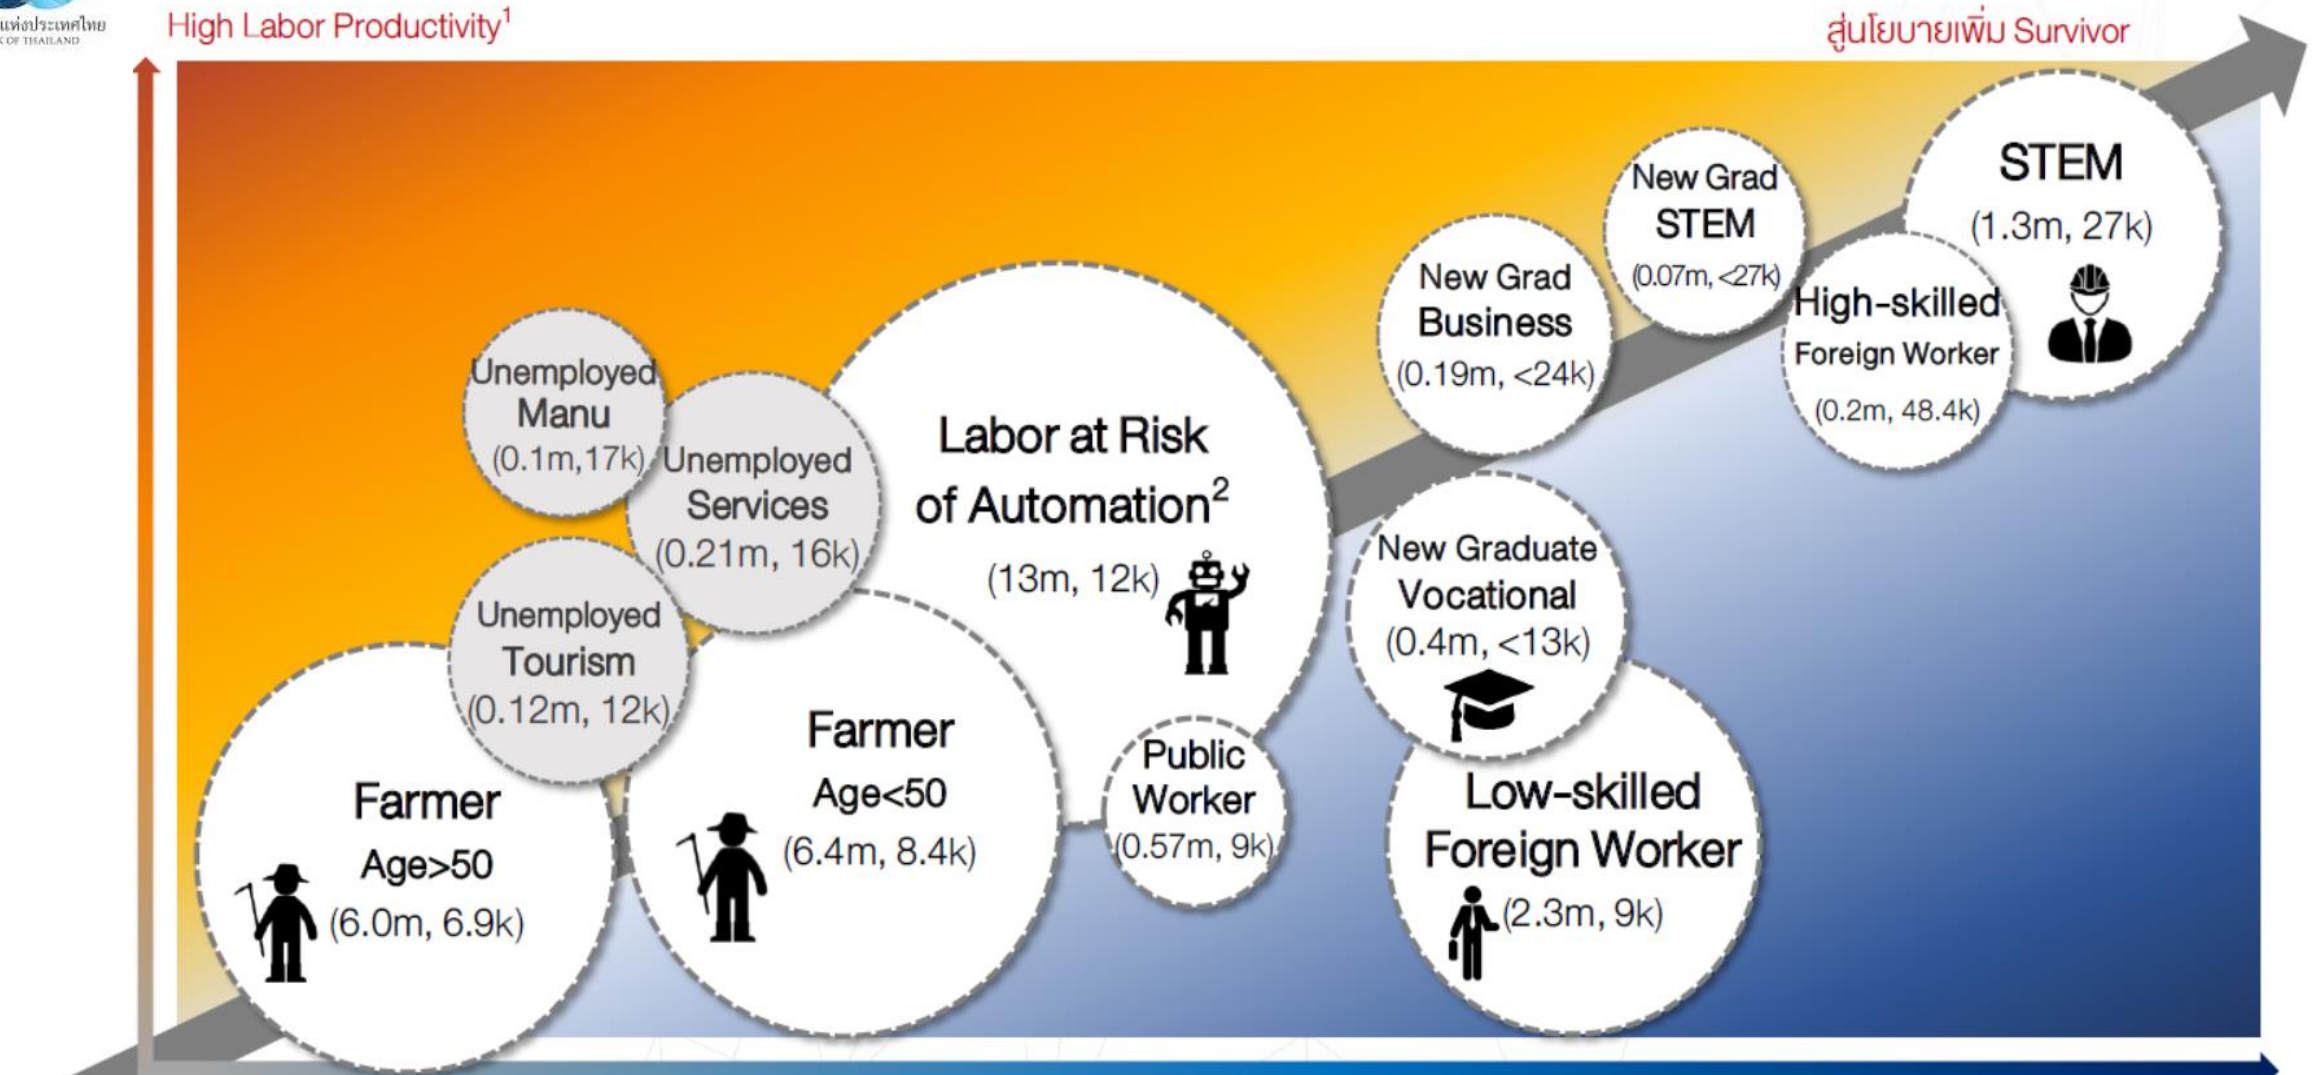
แห่งประเทศไทย
OF THAILAND

High Labor Productivity$^1$

สู่นโยบายเพิ่ม Survivor

STEM
(1.3m, 27k)

New Grad
STEM
(0.07m, <27k)

High-skilled
Foreign Worker
(0.2m, 48.4k)

New Grad
Business
(0.19m, <24k)

Unemployed
Manu
(0.1m,17k)

Unemployed
Services
(0.21m, 16k)

Labor at Risk
of Automation$^2$
(13m, 12k)

New Graduate
Vocational
(0.4m, <13k)

Unemployed
Tourism
(0.12m, 12k)

Farmer
Age<50
(6.4m, 8.4k)

Public
Worker
(0.57m, 9k)

Low-skilled
Foreign Worker
(2.3m, 9k)

Farmer
Age>50
(6.0m, 6.9k)